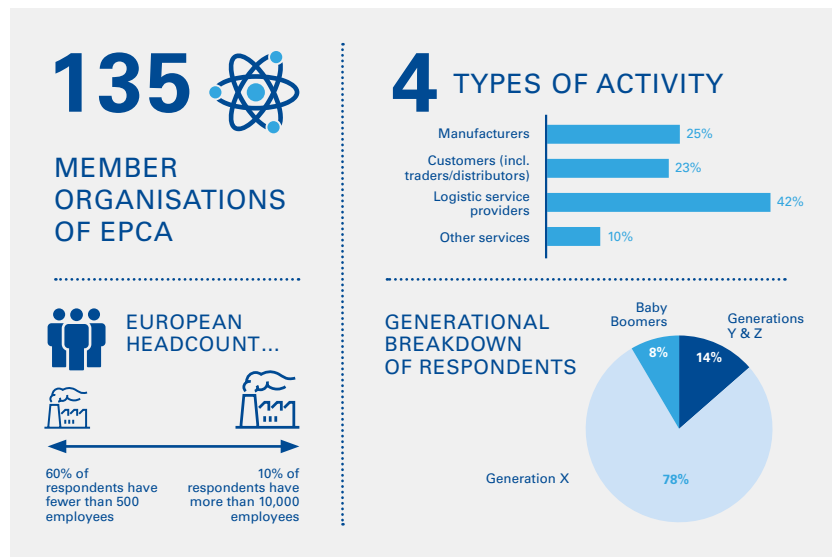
135

MEMBER ORGANISATIONS OF EPCA

4 TYPES OF ACTIVITY

| | |
|---|---|
| Manufacturers | 25% |
| Customers (incl. traders/distributors) | 23% |
| Logistic service providers | 42% |
| Other services | 10% |

EUROPEAN HEADCOUNT...

60% of respondents have fewer than 500 employees

10% of respondents have more than 10,000 employees

GENERATIONAL BREAKDOWN OF RESPONDENTS

Baby Boomers
8%

Generations Y & Z
14%

Generation X
78%